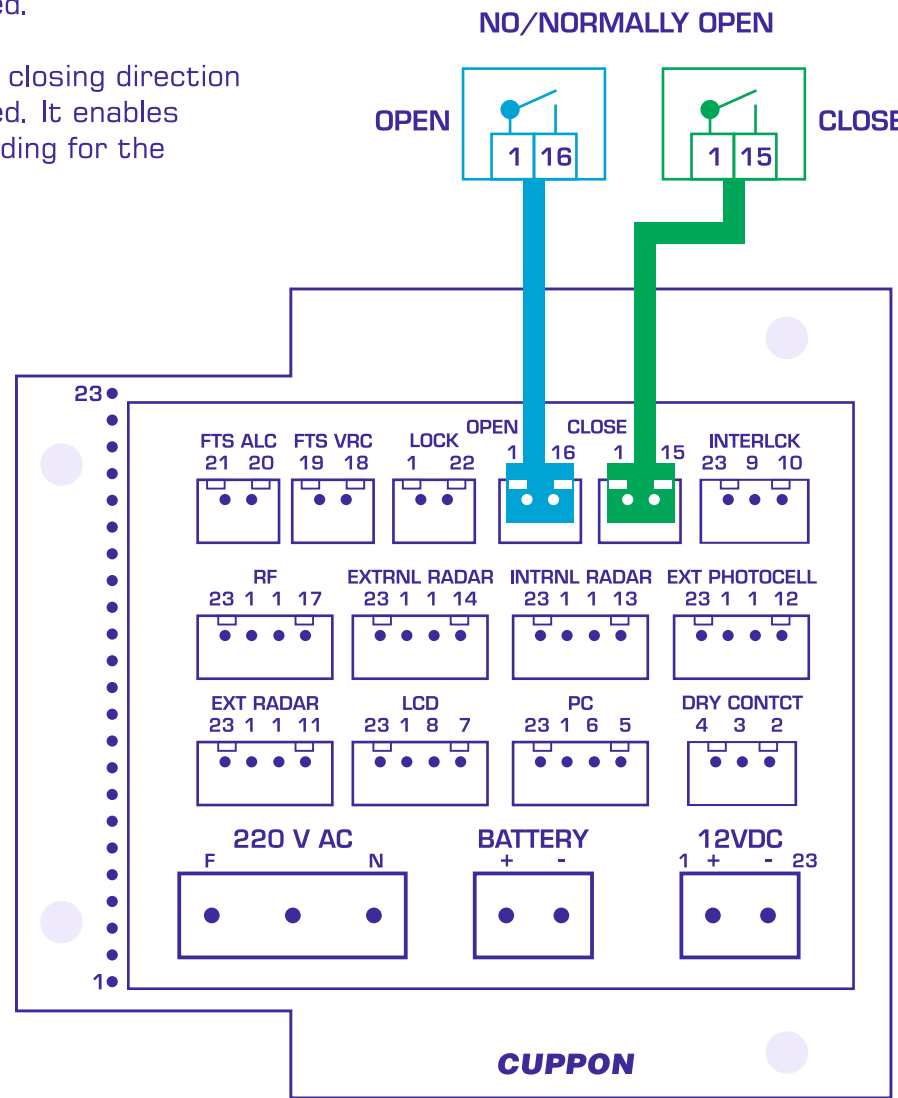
ed.

closing direction ed. It enables ding for the

NO/NORMALLY OPEN

OPEN
1 16

1 15
CLOSE

23

FTS ALC
21 20

FTS VRC
19 18

LOCK
1 22

OPEN
1 16

CLOSE
1 15

INTERLCK
23 9 10

RF
23 1 1 17

EXTRNL RADAR
23 1 1 14

INTRNL RADAR
23 1 1 13

EXT PHOTOCELL
23 1 1 12

EXT RADAR
23 1 1 11

LCD
23 1 8 7

PC
23 1 6 5

DRY CONTCT
4 3 2

220 V AC
F N

BATTERY
+ -

12VDC
1 + - 23

1

CUPPON